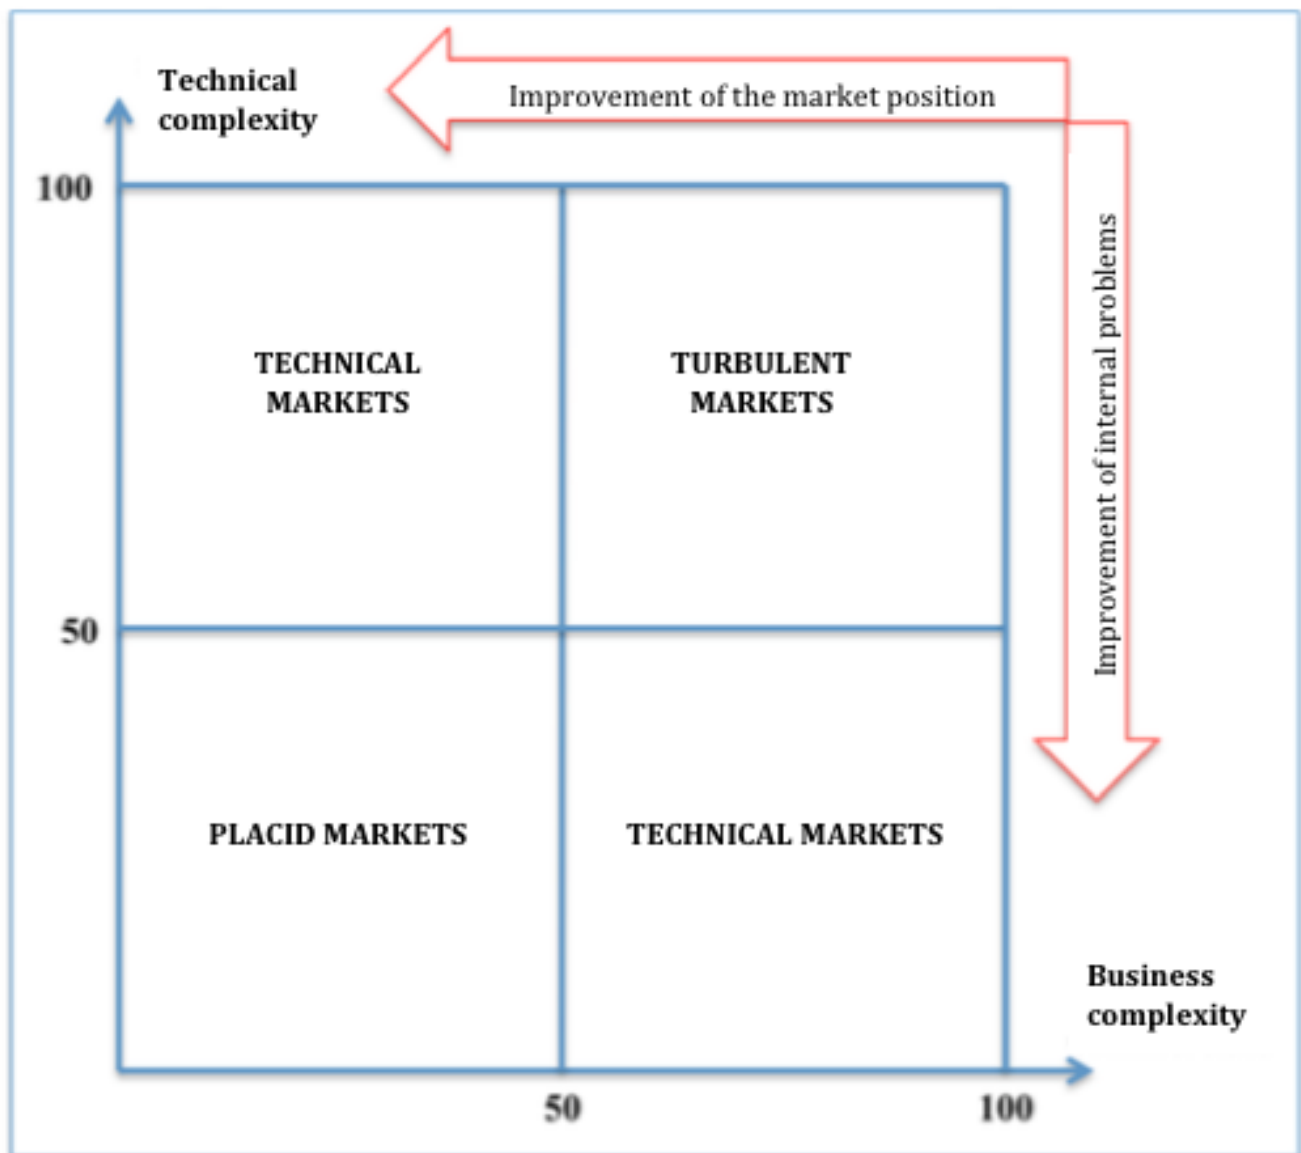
Technical complexity

Improvement of the market position

100

TECHNICAL MARKETS

TURBULENT MARKETS

Improvement of internal problems

50

PLACID MARKETS

TECHNICAL MARKETS

Business complexity

50

100